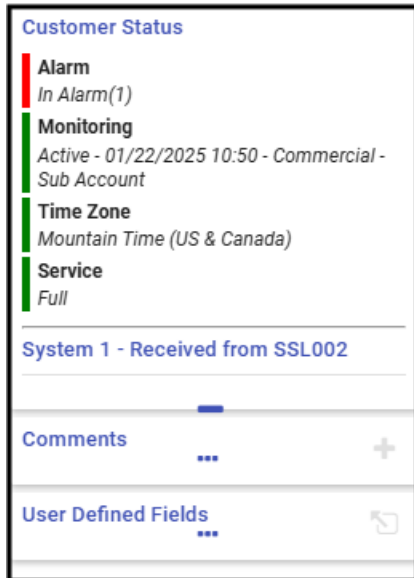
Customer Status

Alarm
In Alarm(1)

Monitoring
Active - 01/22/2025 10:50 - Commercial - Sub Account

Time Zone
Mountain Time (US & Canada)

Service
Full

System 1 - Received from SSL002

Comments
...
+

User Defined Fields
...